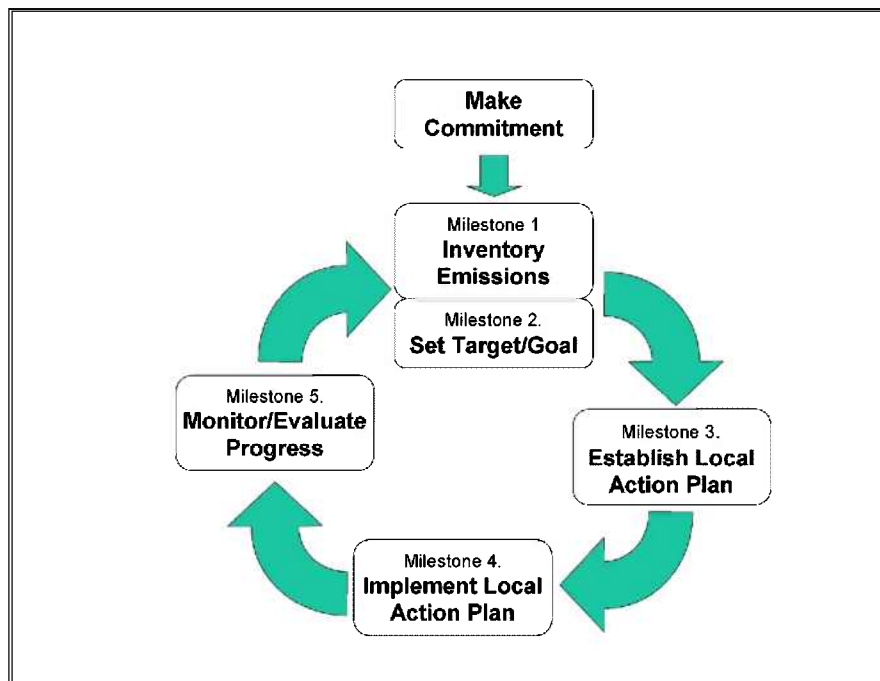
Make Commitment

Milestone 1
Inventory Emissions

Milestone 2.
Set Target/Goal

Milestone 3.
Establish Local Action Plan

Milestone 4.
Implement Local Action Plan

Milestone 5.
Monitor/Evaluate Progress